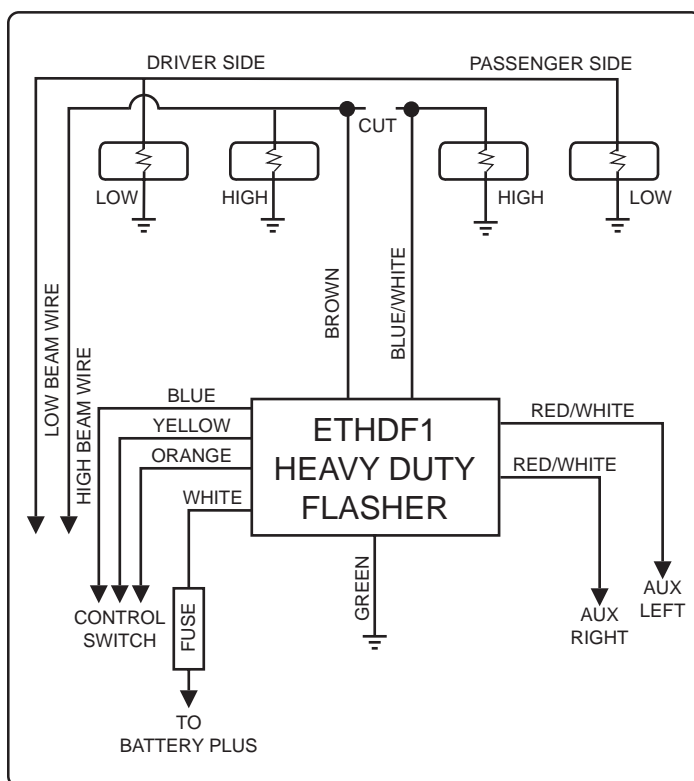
DRIVER SIDE

PASSENGER SIDE

CUT

LOW

HIGH

HIGH

LOW

LOW BEAM WIRE

HIGH BEAM WIRE

BROWN

BLUE/WHITE

BLUE

YELLOW

ORANGE

WHITE

ETHDF1
HEAVY DUTY
FLASHER

RED/WHITE

RED/WHITE

GREEN

FUSE

CONTROL SWITCH

TO BATTERY PLUS

AUX RIGHT

AUX LEFT